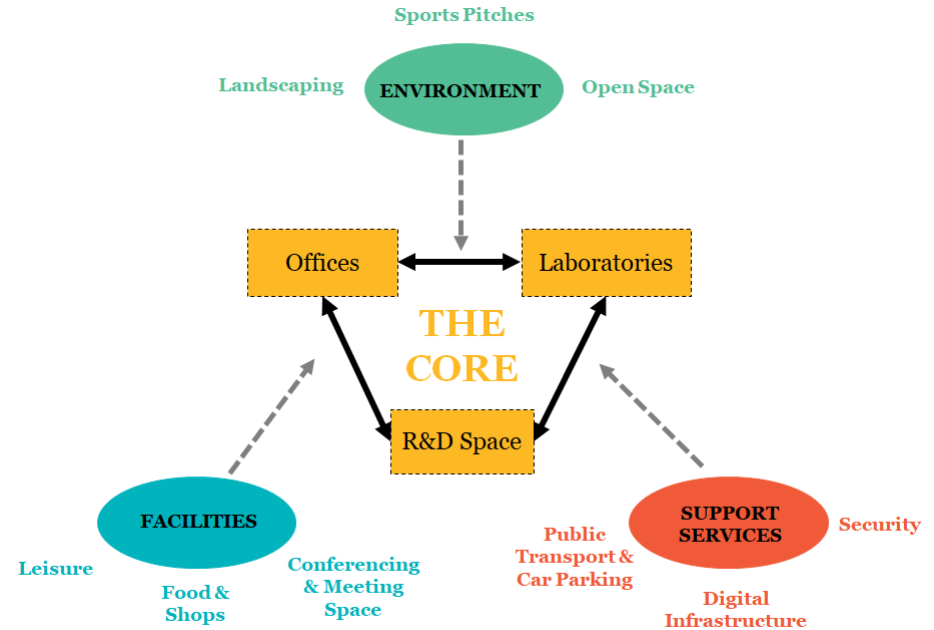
Sports Pitches

Landscaping

ENVIRONMENT

Open Space

Offices

Laboratories

THE CORE

R&D Space

FACILITIES

Leisure

Food & Shops

Conferencing & Meeting Space

Public Transport & Car Parking

SUPPORT SERVICES

Security

Digital Infrastructure